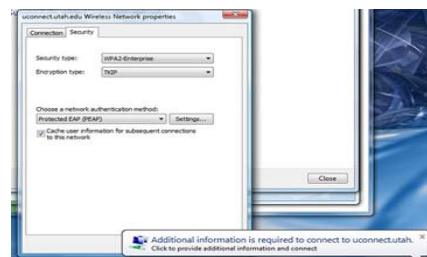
uconnect.utah.edu Wireless Network properties

Connection Security

Security type: WPA2-Enterprise

Encryption type: TKIP

Choose a network authentication method:

Protected EAP (PEAP) Settings...

Cache user information for subsequent connections to this network

Close

Additional information is required to connect to uconnect.utah.

Click to provide additional information and connect